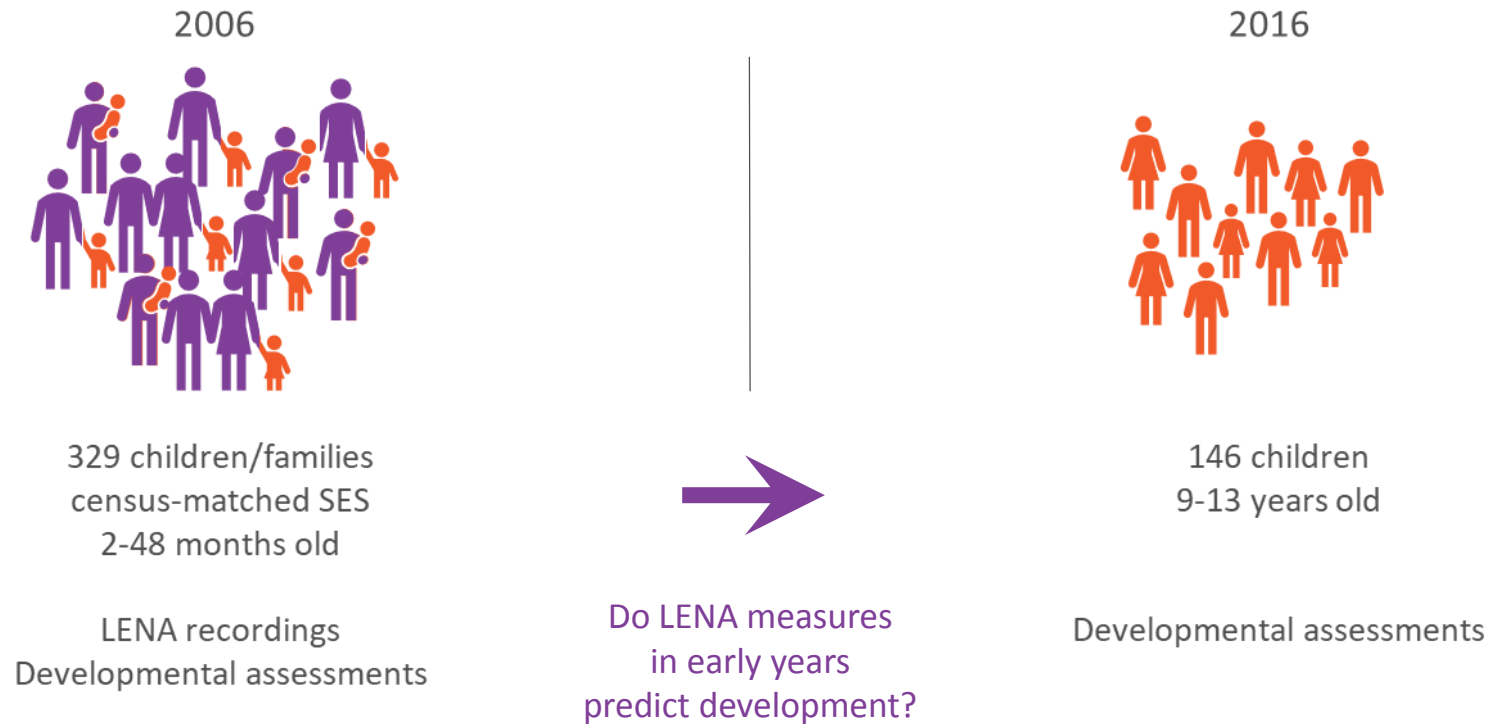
2006

329 children/families
census-matched SES
2-48 months old

LENA recordings
Developmental assessments

Do LENA measures in early years predict development?

2016

146 children
9-13 years old

Developmental assessments